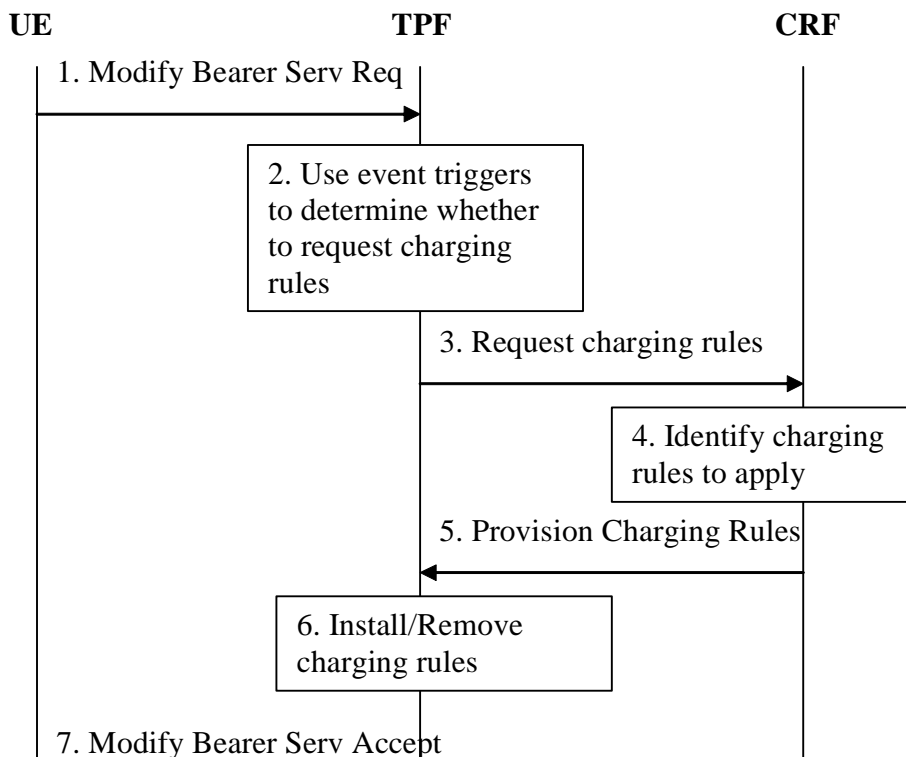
UE
TPF
CRF

1. Modify Bearer Serv Req

2. Use event triggers to determine whether to request charging rules

3. Request charging rules

4. Identify charging rules to apply

5. Provision Charging Rules

6. Install/Remove charging rules

7. Modify Bearer Serv Accept